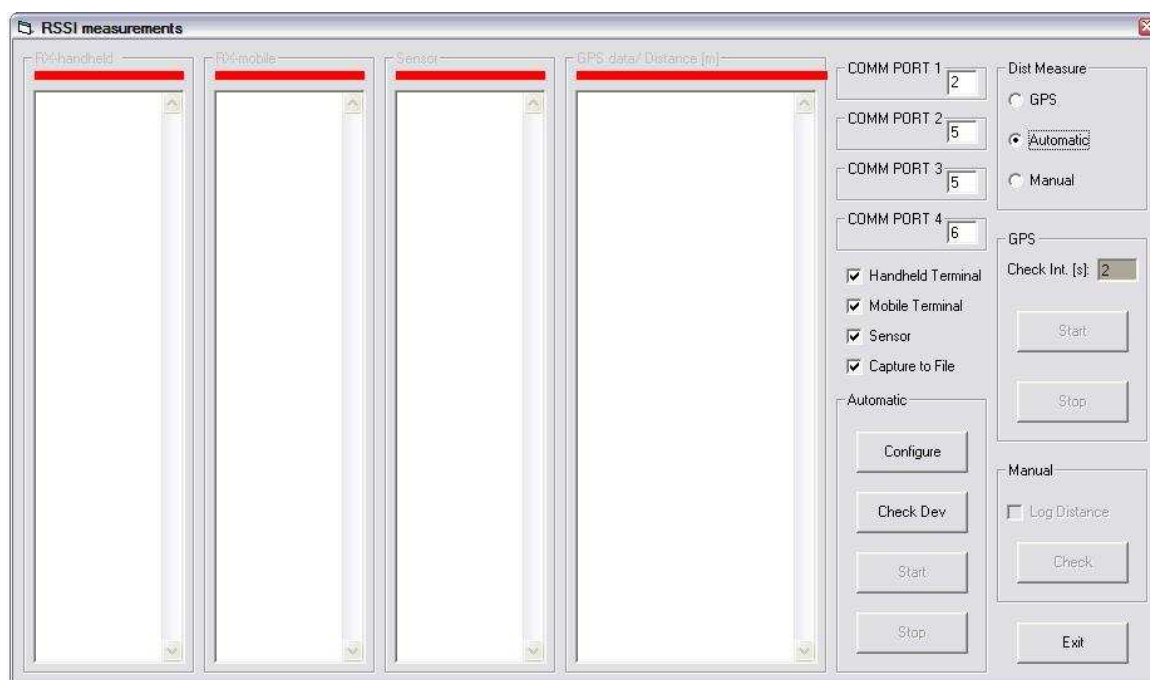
RSSI measurements

RX-handheld

RX-mobile

Sensor

GPS data/ Distance [m]

COMM PORT 1 2

COMM PORT 2 5

COMM PORT 3 5

COMM PORT 4 6

Handheld Terminal

Mobile Terminal

Sensor

Capture to File

Automatic

Configure

Check Dev

Start

Stop

Dist Measure

GPS

Automatic

Manual

GPS

Check Int. [s]: 2

Start

Stop

Manual

Log Distance

Check

Exit